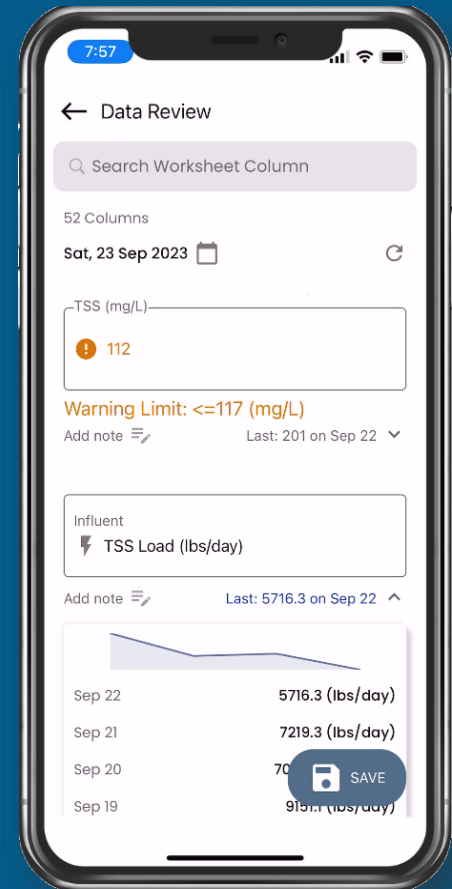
7:57

Data Review

Search Worksheet Column

52 Columns

Sat, 23 Sep 2023

TSS (mg/L)

112

Warning Limit: <=117 (mg/L)

Add note

Last: 201 on Sep 22

Influent

TSS Load (lbs/day)

Add note

Last: 5716.3 on Sep 22

| | |
|---|---|
| Sep 22 | 5716.3 (lbs/day) |
| Sep 21 | 7219.3 (lbs/day) |
| Sep 20 | 70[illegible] |
| Sep 19 | 9151.1 (lbs/day) |

SAVE